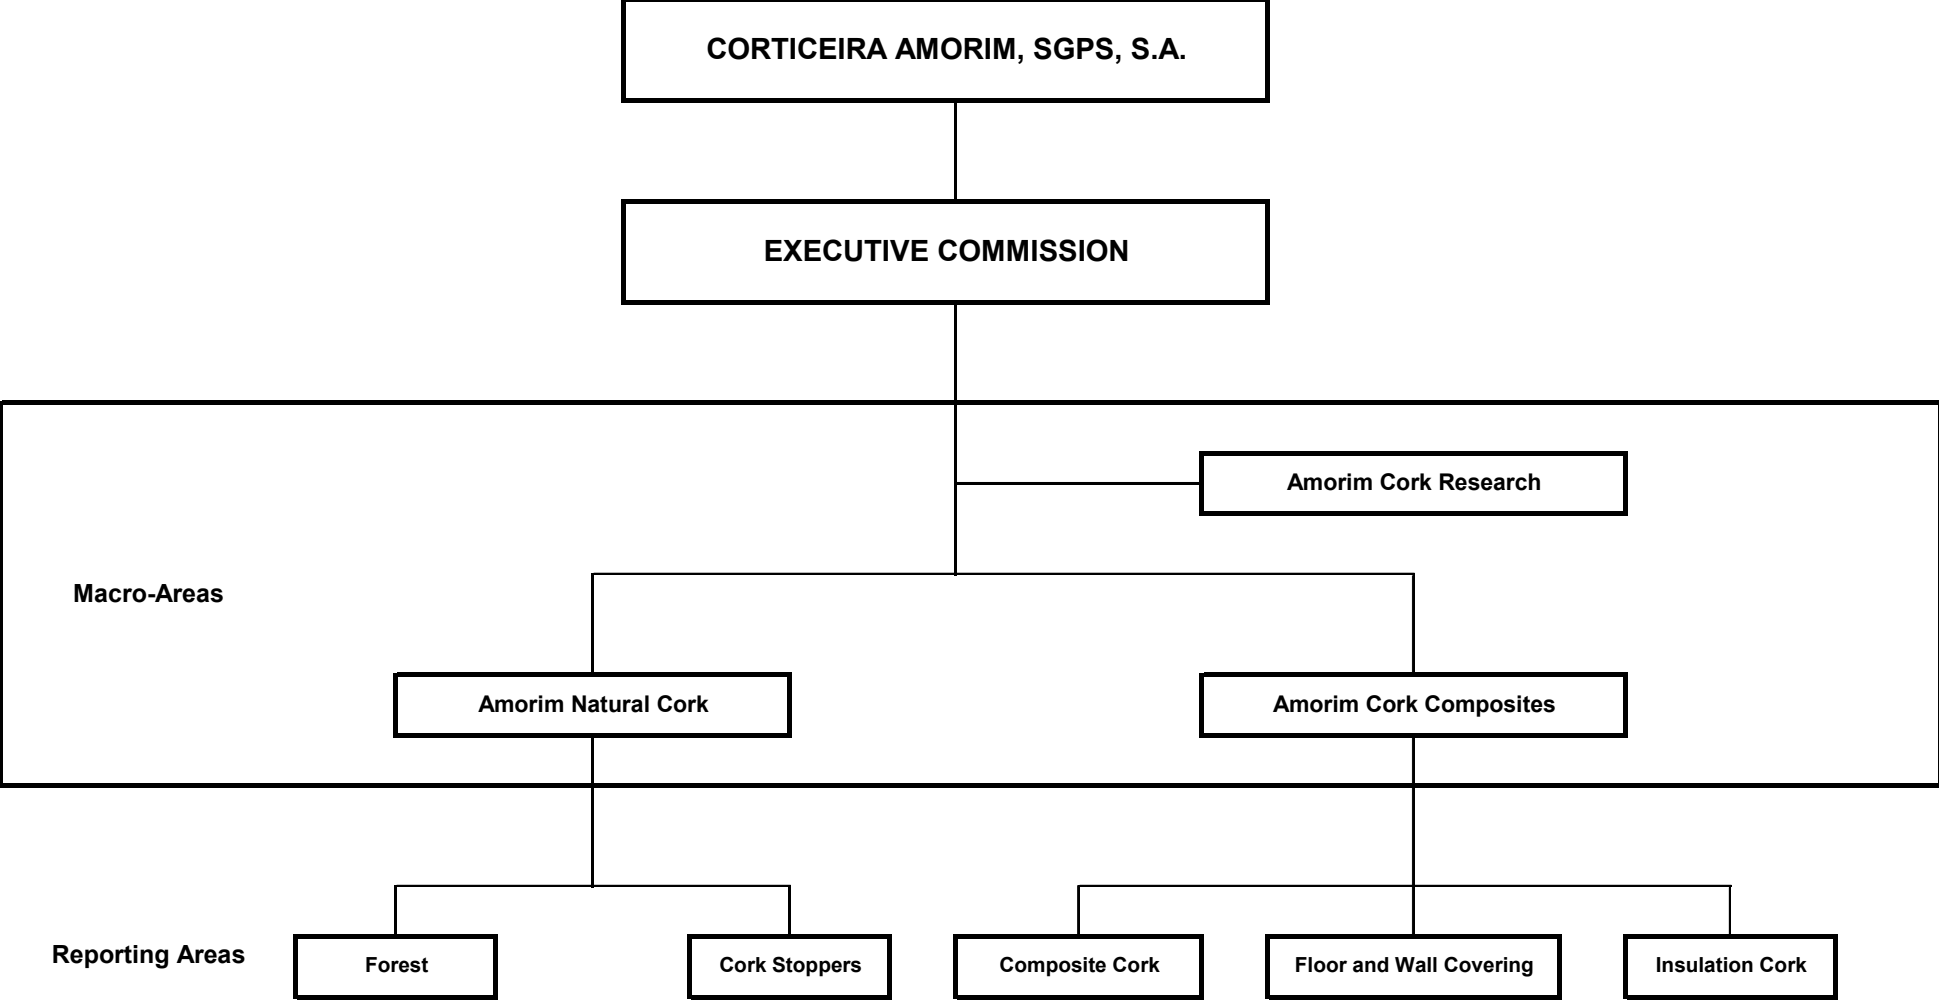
CORTICEIRA AMORIM, SGPS, S.A.

EXECUTIVE COMMISSION

Amorim Cork Research

Macro-Areas

Amorim Natural Cork

Amorim Cork Composites

Reporting Areas

Forest

Cork Stoppers

Composite Cork

Floor and Wall Covering

Insulation Cork